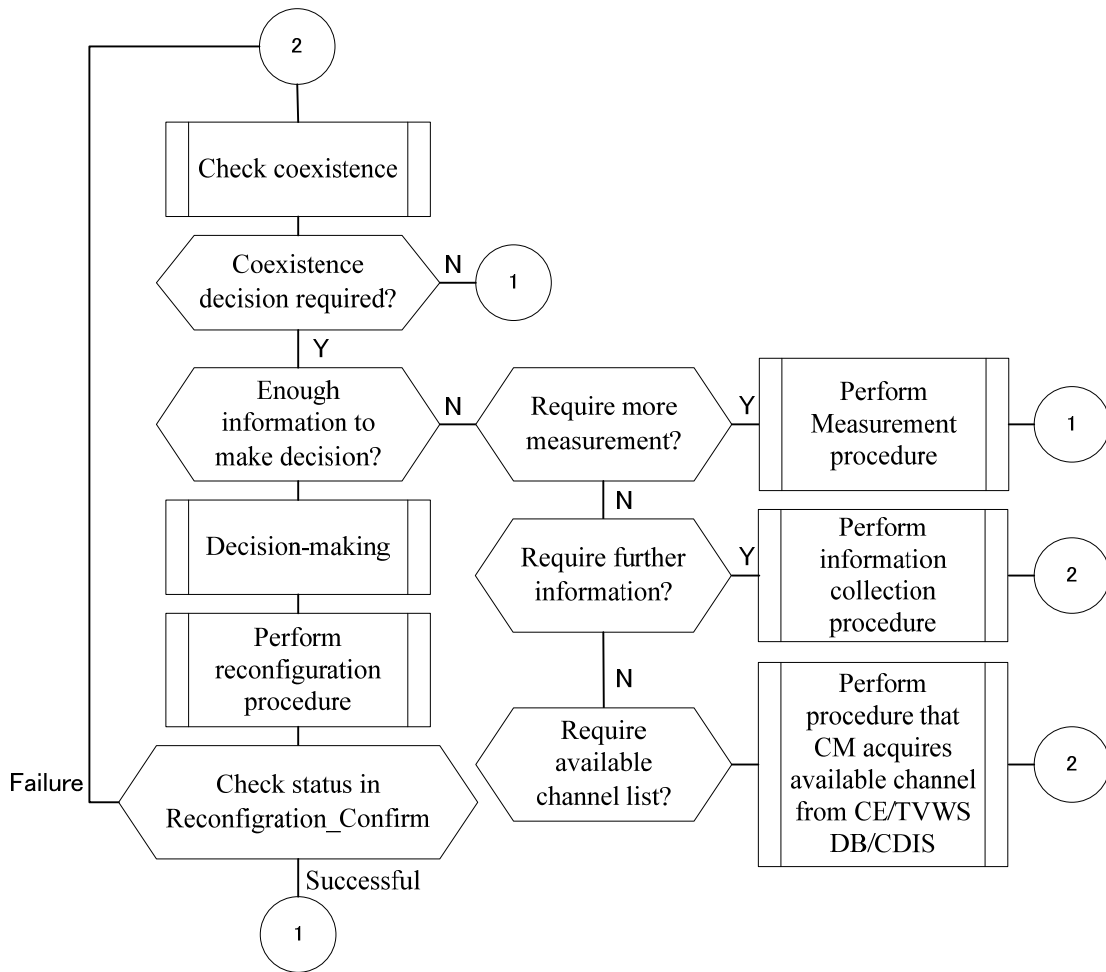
2

Check coexistence

Coexistence decision required?

N

1

Y

Enough information to make decision?

N

Require more measurement?

Y

Perform Measurement procedure

1

N

Decision-making

Require further information?

Y

Perform information collection procedure

2

Perform reconfiguration procedure

N

Require available channel list?

Perform procedure that CM acquires available channel from CE/TVWS DB/CDIS

2

Failure

Check status in Reconfigration_Confirm

Successful

1